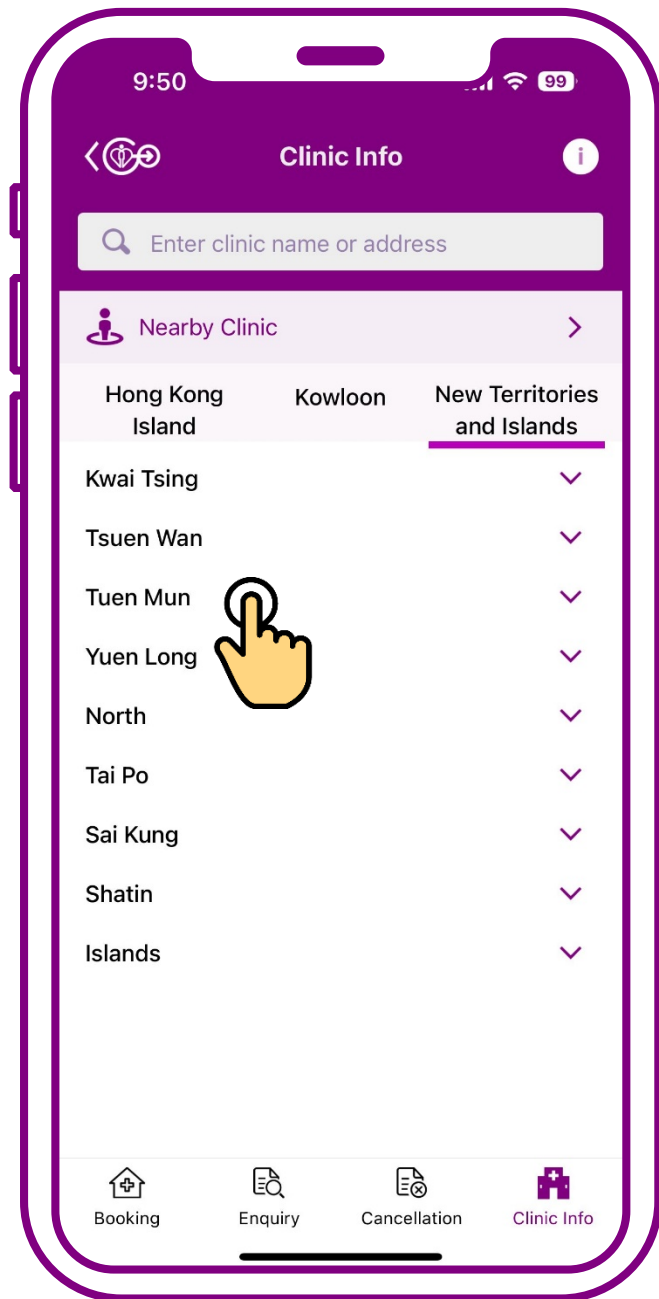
9:50

99

Clinic Info

Enter clinic name or address

Nearby Clinic

Hong Kong Island

Kowloon

New Territories and Islands

Kwai Tsing

Tsuen Wan

Tuen Mun

Yuen Long

North

Tai Po

Sai Kung

Shatin

Islands

Booking

Enquiry

Cancellation

Clinic Info